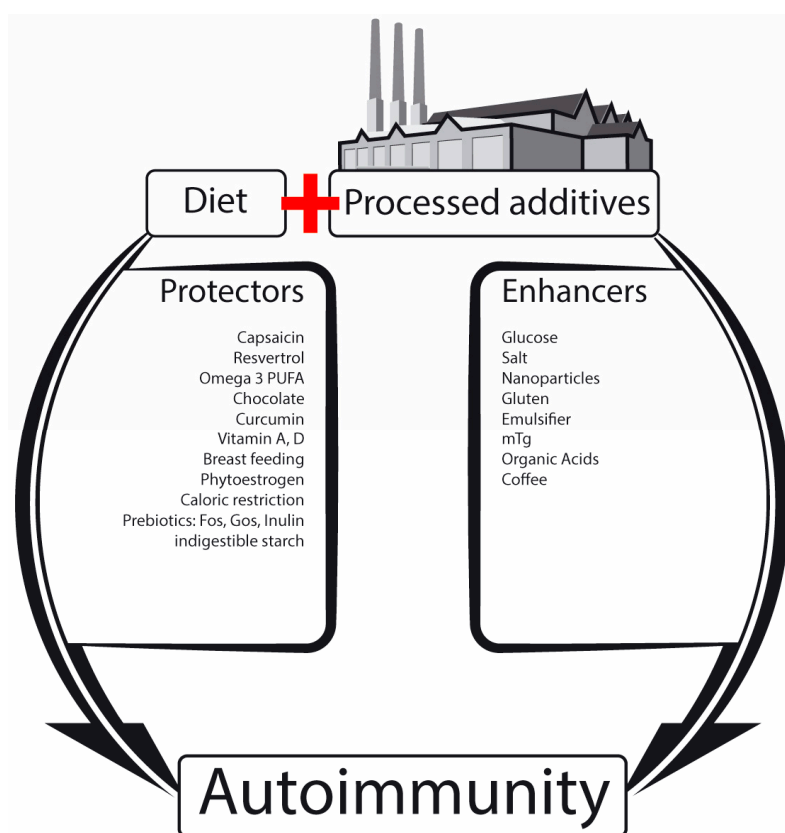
Diet

Processed additives

Protectors

Capsaicin
Resvertrol
Omega 3 PUFA
Chocolate
Curcumin
Vitamin A, D
Breast feeding
Phytoestrogen
Caloric restriction
Prebiotics: Fos, Gos, Inulin
indigestible starch

Enhancers

Glucose
Salt
Nanoparticles
Gluten
Emulsifier
mTg
Organic Acids
Coffee

Autoimmunity